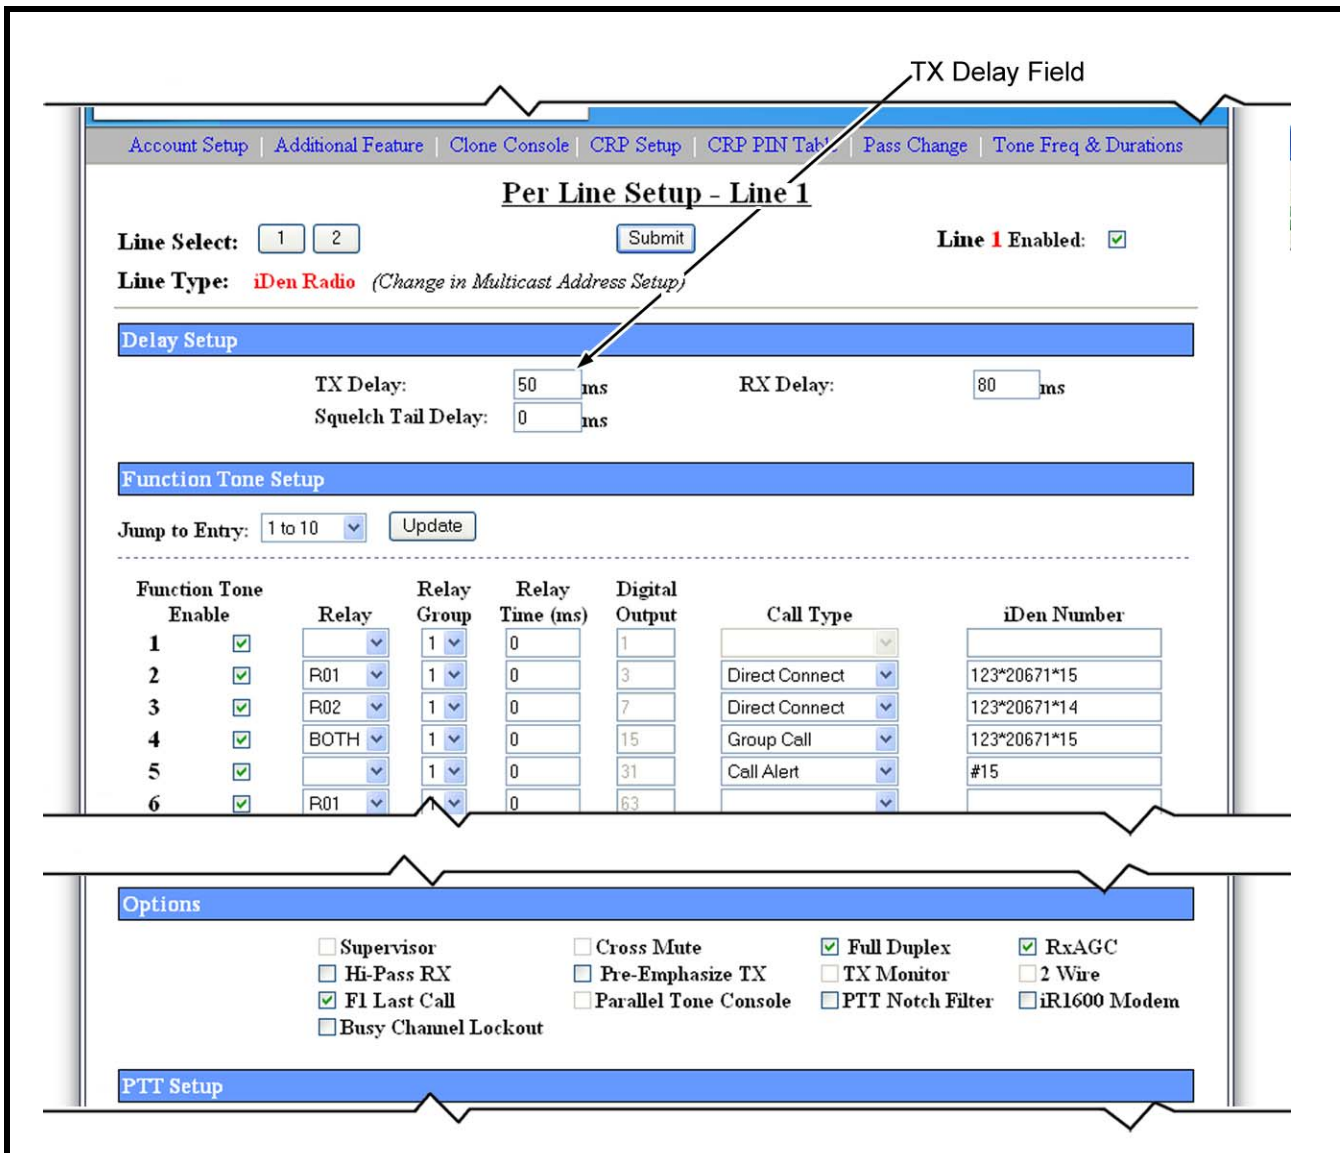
TX Delay Field

Account Setup | Additional Feature | Clone Console | CRP Setup | CRP PIN Table | Pass Change | Tone Freq & Durations

Per Line Setup - Line 1

Line Select: 1 2 Submit Line 1 Enabled: ☑

Line Type: iDen Radio (Change in Multicast Address Setup)

Delay Setup

TX Delay: 50 ms RX Delay: 80 ms

Squelch Tail Delay: 0 ms

Function Tone Setup

Jump to Entry: 1 to 10 Update

| Function Tone | Enable | Relay | Relay Group | Relay Time (ms) | Digital Output | Call Type | iDen Number |
|---|---|---|---|---|---|---|---|
| 1 | ☑ | | 1 | 0 | 1 | | |
| 2 | ☑ | R01 | 1 | 0 | 3 | Direct Connect | 123*20671*15 |
| 3 | ☑ | R02 | 1 | 0 | 7 | Direct Connect | 123*20671*14 |
| 4 | ☑ | BOTH | 1 | 0 | 15 | Group Call | 123*20671*15 |
| 5 | ☑ | | 1 | 0 | 31 | Call Alert | #15 |
| 6 | ☑ | R01 | | 0 | 63 | | |

Options

☐ Supervisor ☐ Cross Mute ☑ Full Duplex ☑ RxAGC
☐ Hi-Pass RX ☐ Pre-Emphasize TX ☐ TX Monitor ☐ 2 Wire
☑ F1 Last Call ☐ Parallel Tone Console ☐ PTT Notch Filter ☐ iR1600 Modem
☐ Busy Channel Lockout

PTT Setup